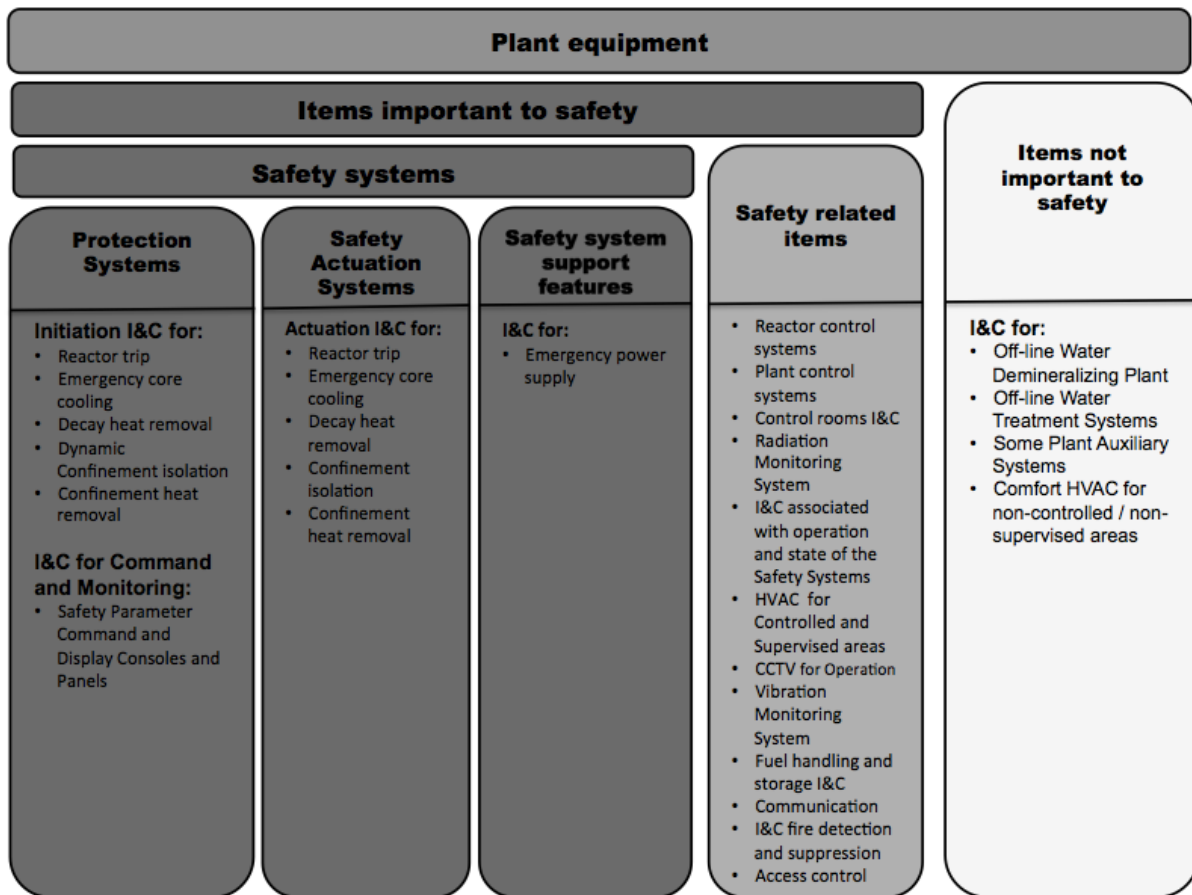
Plant equipment

Items important to safety

Safety systems

Protection Systems

Initiation I&C for:
- Reactor trip
- Emergency core cooling
- Decay heat removal
- Dynamic Confinement isolation
- Confinement heat removal

I&C for Command and Monitoring:
- Safety Parameter Command and Display Consoles and Panels

Safety Actuation Systems

Actuation I&C for:
- Reactor trip
- Emergency core cooling
- Decay heat removal
- Confinement isolation
- Confinement heat removal

Safety system support features

I&C for:
- Emergency power supply

Safety related items

- Reactor control systems
- Plant control systems
- Control rooms I&C
- Radiation Monitoring System
- I&C associated with operation and state of the Safety Systems
- HVAC for Controlled and Supervised areas
- CCTV for Operation
- Vibration Monitoring System
- Fuel handling and storage I&C
- Communication
- I&C fire detection and suppression
- Access control

Items not important to safety

I&C for:
- Off-line Water Demineralizing Plant
- Off-line Water Treatment Systems
- Some Plant Auxiliary Systems
- Comfort HVAC for non-controlled / non-supervised areas